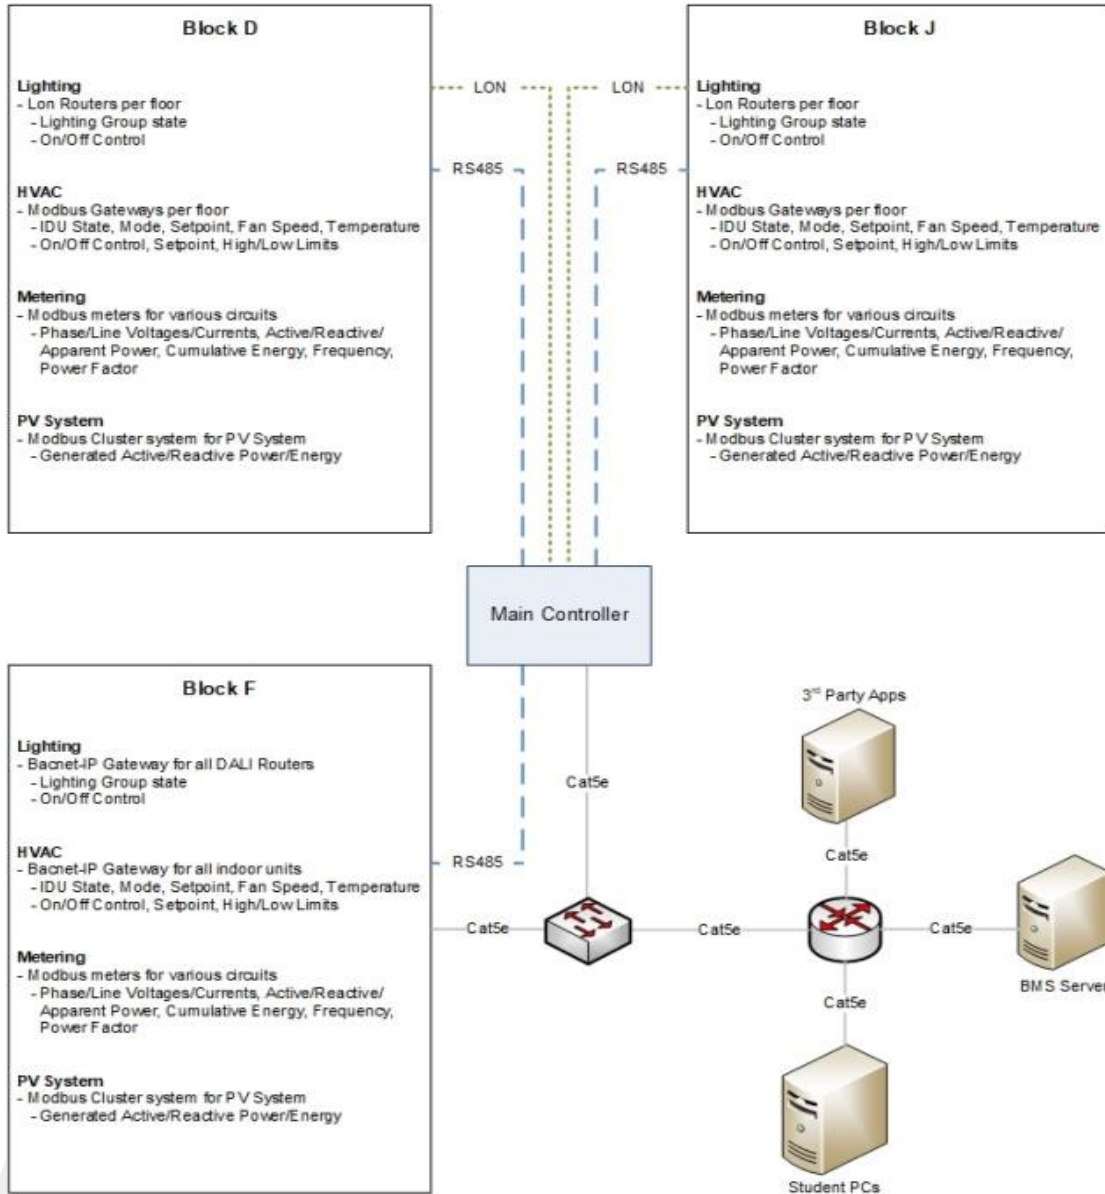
Block D

Lighting
- Lon Routers per floor
- Lighting Group state
- On/Off Control

HVAC
- Modbus Gateways per floor
- IDU State, Mode, Setpoint, Fan Speed, Temperature
- On/Off Control, Setpoint, High/Low Limits

Metering
- Modbus meters for various circuits
- Phase/Line Voltages/Currents, Active/Reactive/ Apparent Power, Cumulative Energy, Frequency, Power Factor

PV System
- Modbus Cluster system for PV System
- Generated Active/Reactive Power/Energy

LON

LON

RS485

RS485

Block J

Lighting
- Lon Routers per floor
- Lighting Group state
- On/Off Control

HVAC
- Modbus Gateways per floor
- IDU State, Mode, Setpoint, Fan Speed, Temperature
- On/Off Control, Setpoint, High/Low Limits

Metering
- Modbus meters for various circuits
- Phase/Line Voltages/Currents, Active/Reactive/ Apparent Power, Cumulative Energy, Frequency, Power Factor

PV System
- Modbus Cluster system for PV System
- Generated Active/Reactive Power/Energy

Main Controller

Block F

Lighting
- Bacnet-IP Gateway for all DALI Routers
- Lighting Group state
- On/Off Control

HVAC
- Bacnet-IP Gateway for all indoor units
- IDU State, Mode, Setpoint, Fan Speed, Temperature
- On/Off Control, Setpoint, High/Low Limits

Metering
- Modbus meters for various circuits
- Phase/Line Voltages/Currents, Active/Reactive/ Apparent Power, Cumulative Energy, Frequency, Power Factor

PV System
- Modbus Cluster system for PV System
- Generated Active/Reactive Power/Energy

RS485

Cat5e

Cat5e

Cat5e

$3^{rd}$ Party Apps

Cat5e

Cat5e

BMS Server

Cat5e

Student PCs